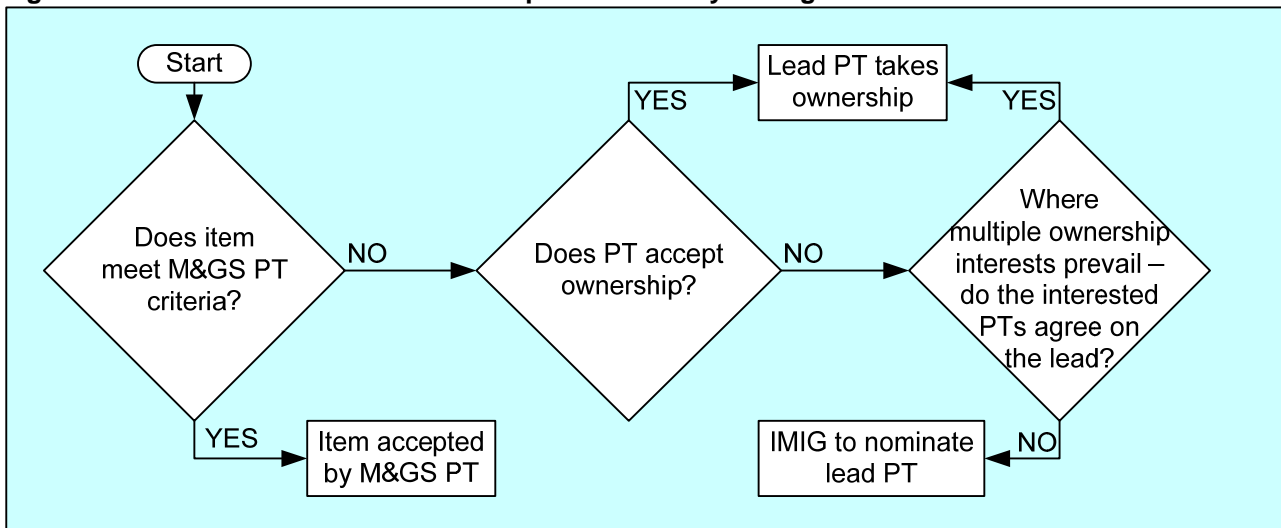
Start

Does item meet M&GS PT criteria?

NO

YES

Item accepted by M&GS PT

Does PT accept ownership?

YES

Lead PT takes ownership

NO

Where multiple ownership interests prevail – do the interested PTs agree on the lead?

YES

NO

IMIG to nominate lead PT